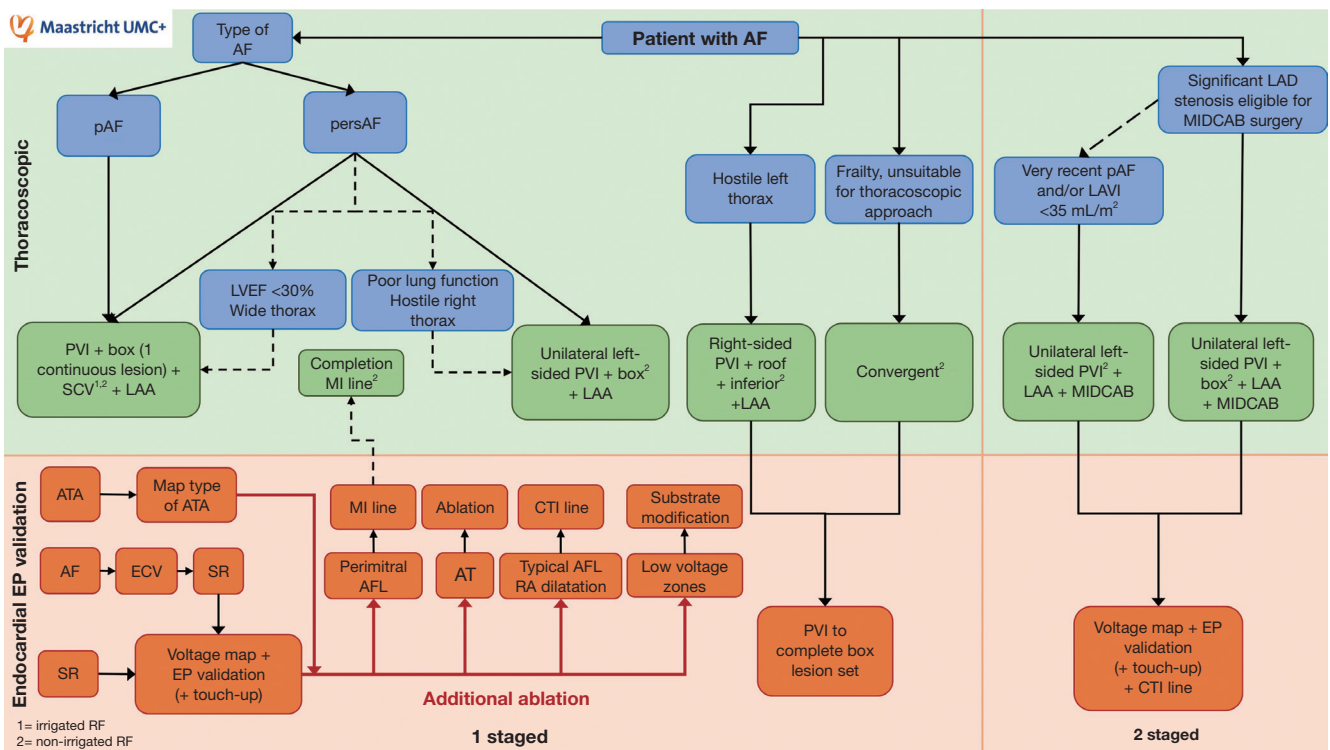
Maastricht UMC+

Patient with AF

Type of AF

pAF

persAF

Thoracoscopic

LVEF <30% Wide thorax

Poor lung function Hostile right thorax

PVI + box (1 continuous lesion) + SCV$^{1,2}$ + LAA

Completion MI line$^{2}$

Unilateral left-sided PVI + box$^{2}$ + LAA

Hostile left thorax

Frailty, unsuitable for thoracoscopic approach

Right-sided PVI + roof + inferior$^{2}$ +LAA

Convergent$^{2}$

Significant LAD stenosis eligible for MIDCAB surgery

Very recent pAF and/or LAVI <35 mL/m$^{2}$

Unilateral left-sided PVI$^{2}$ + LAA + MIDCAB

Unilateral left-sided PVI + box$^{2}$ + LAA + MIDCAB

Endocardial EP validation

ATA

Map type of ATA

AF

ECV

SR

SR

Voltage map + EP validation (+ touch-up)

MI line

Ablation

CTI line

Substrate modification

Perimitral AFL

AT

Typical AFL RA dilatation

Low voltage zones

Additional ablation

PVI to complete box lesion set

Voltage map + EP validation (+ touch-up) + CTI line

1= irrigated RF
2= non-irrigated RF

1 staged

2 staged